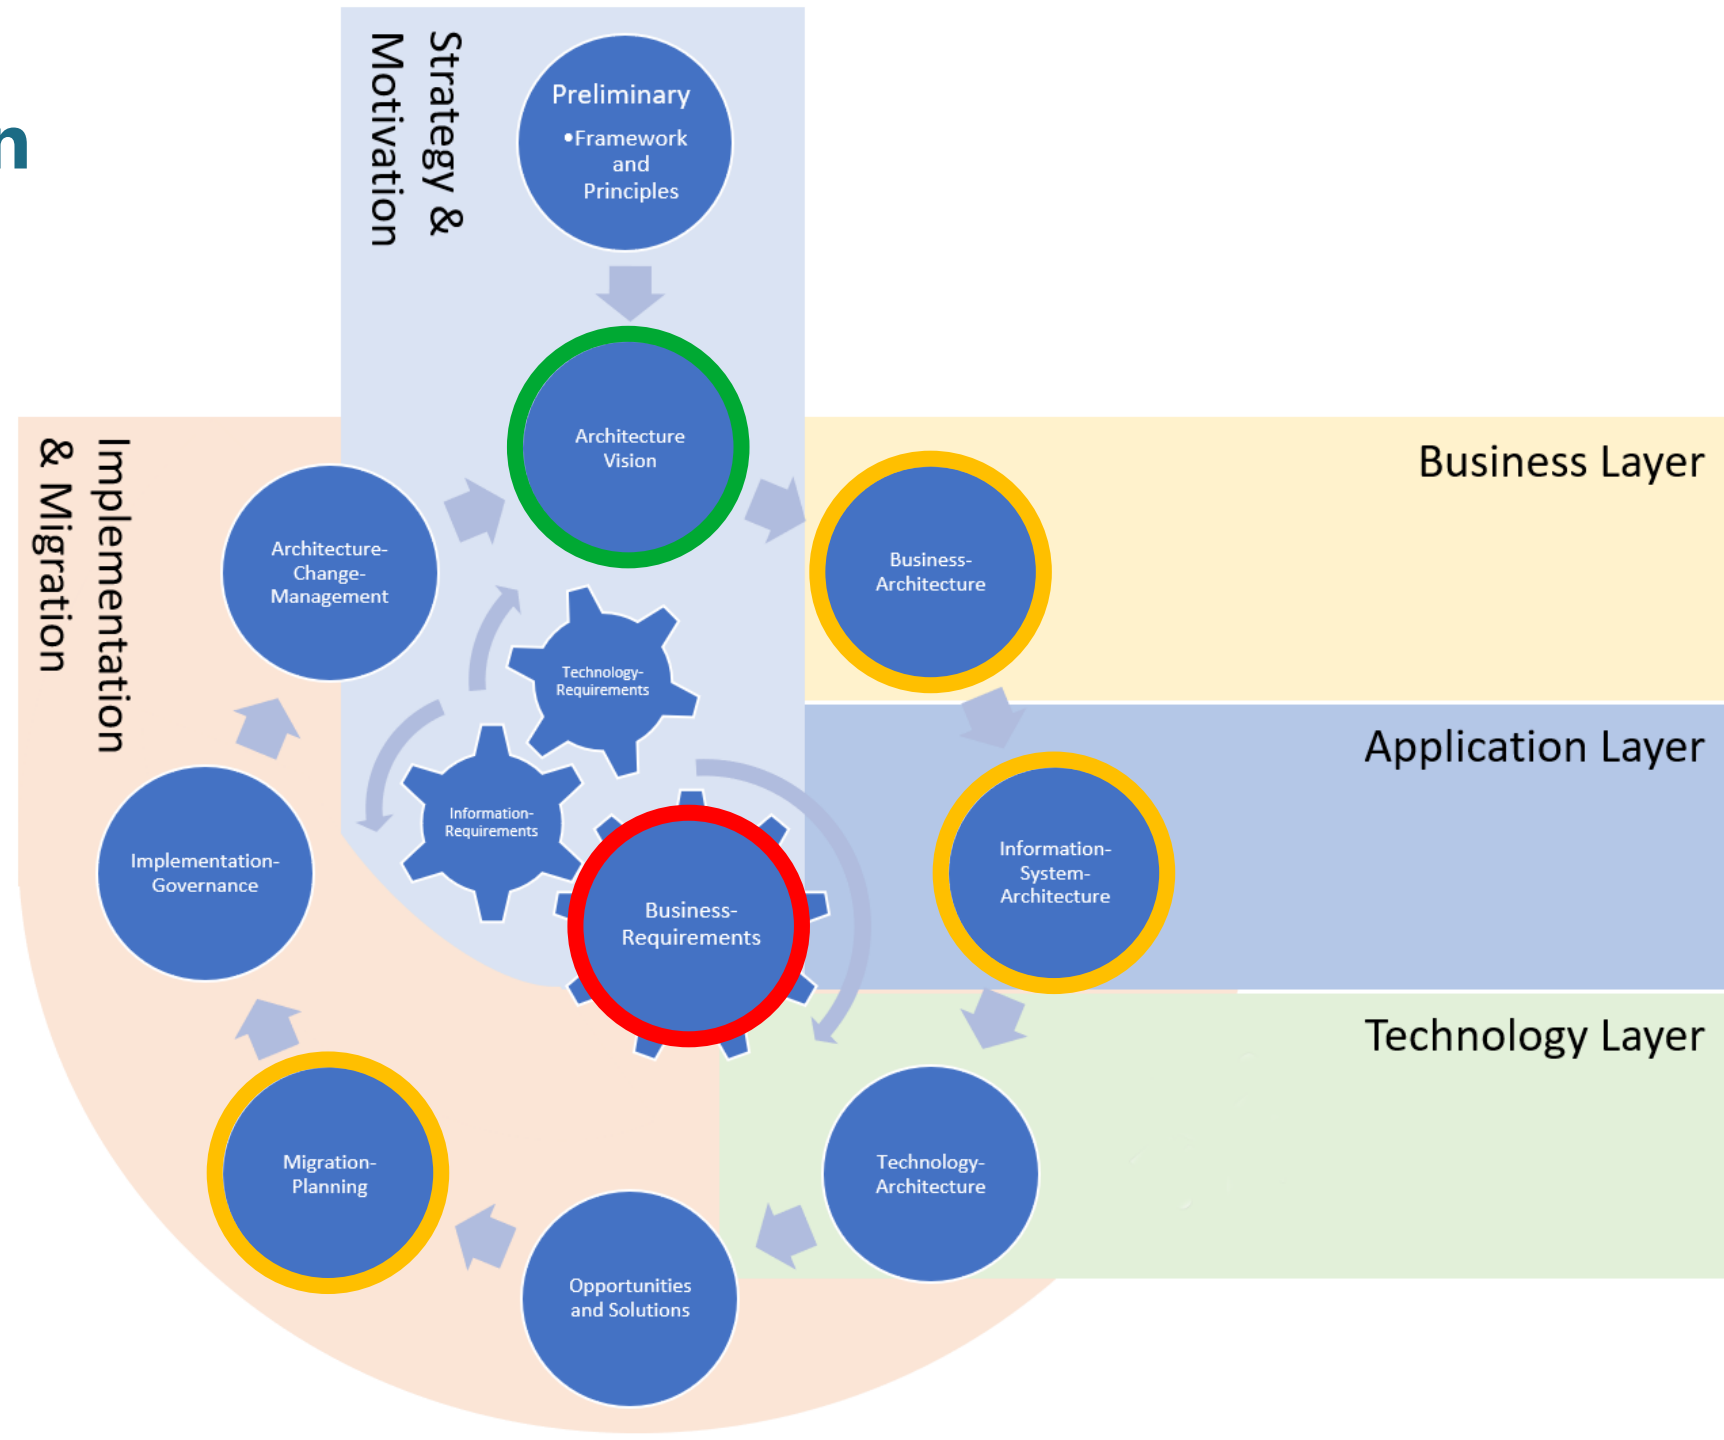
n

Strategy & Motivation

Preliminary
•Framework and Principles

Architecture Vision

Implementation & Migration

Architecture-Change-Management

Technology-Requirements

Information-Requirements

Business-Requirements

Implementation-Governance

Migration-Planning

Opportunities and Solutions

Business Layer

Business-Architecture

Application Layer

Information-System-Architecture

Technology Layer

Technology-Architecture